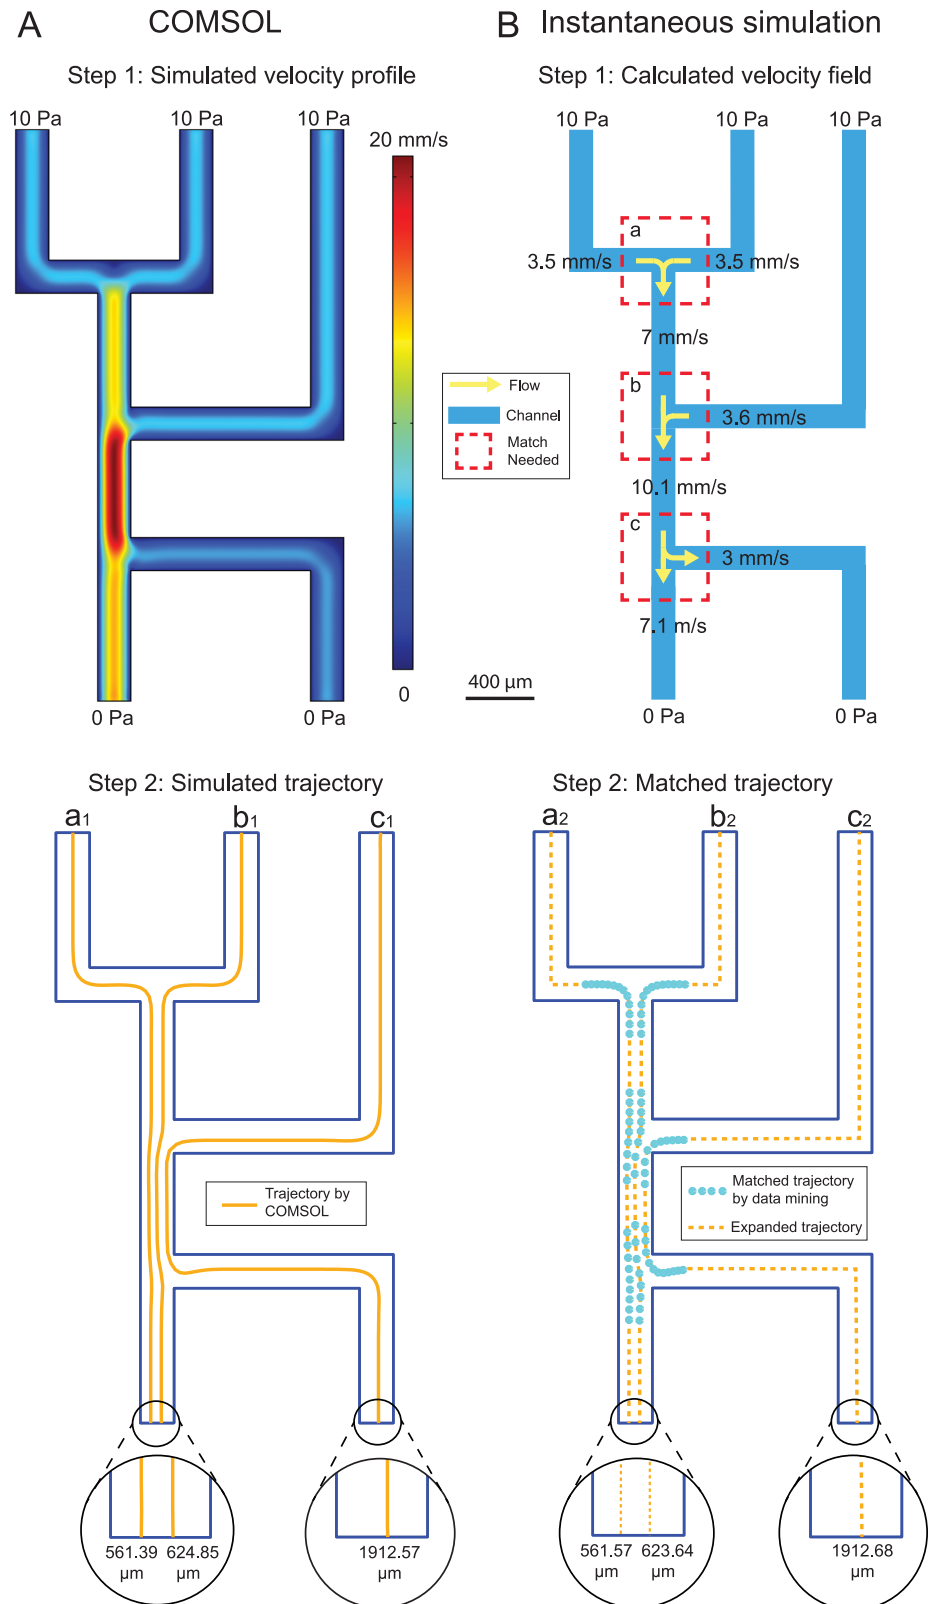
A COMSOL

Step 1: Simulated velocity profile

10 Pa 10 Pa 10 Pa

20 mm/s

0

0 Pa 0 Pa

B Instantaneous simulation

Step 1: Calculated velocity field

10 Pa 10 Pa 10 Pa

a

3.5 mm/s 3.5 mm/s

7 mm/s

b

3.6 mm/s

10.1 mm/s

c

3 mm/s

7.1 m/s

0 Pa 0 Pa

Flow
Channel
Match Needed

400 µm

Step 2: Simulated trajectory

$a_1$ $b_1$ $c_1$

Trajectory by COMSOL

561.39 µm 624.85 µm

1912.57 µm

Step 2: Matched trajectory

$a_2$ $b_2$ $c_2$

Matched trajectory by data mining
Expanded trajectory

561.57 µm 623.64 µm

1912.68 µm